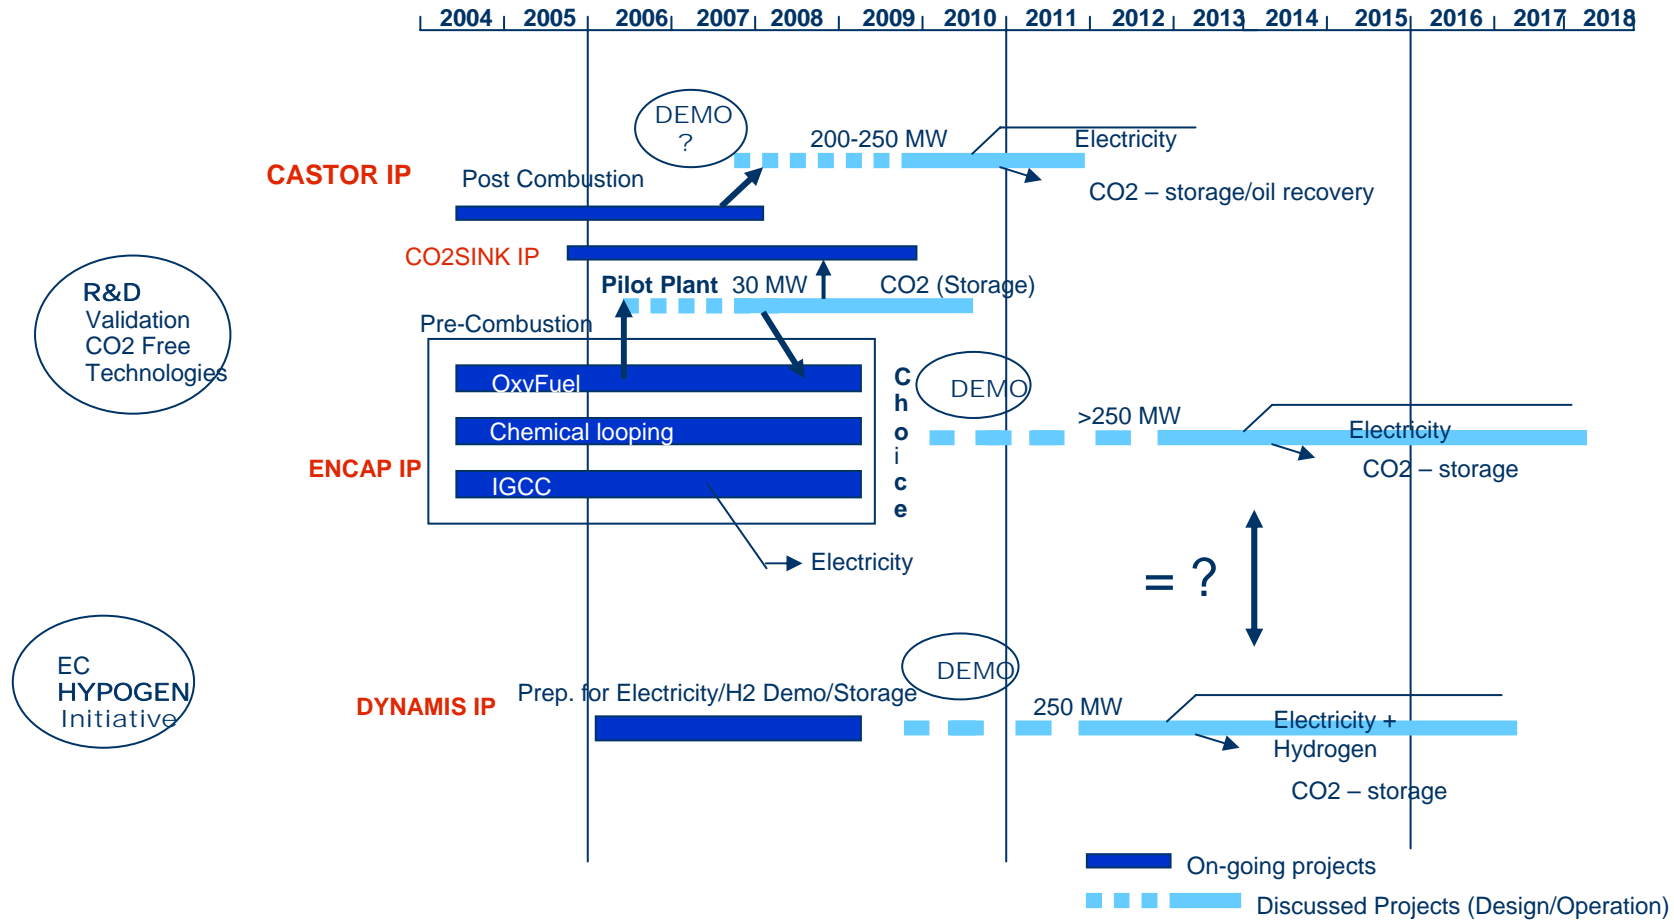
2004 2005 2006 2007 2008 2009 2010 2011 2012 2013 2014 2015 2016 2017 2018

DEMO ?

200-250 MW

Electricity

CASTOR IP

Post Combustion

CO2 – storage/oil recovery

CO2SINK IP

R&D
Validation
CO2 Free
Technologies

Pilot Plant 30 MW

CO2 (Storage)

Pre-Combustion

OxyFuel

Chemical looping

IGCC

C
h
o
i
c
e

DEMO

>250 MW

Electricity

CO2 – storage

ENCAP IP

Electricity

= ?

EC
HYPOGEN
Initiative

DEMO

DYNAMIS IP

Prep. for Electricity/H2 Demo/Storage

250 MW

Electricity +
Hydrogen

CO2 – storage

On-going projects

Discussed Projects (Design/Operation)